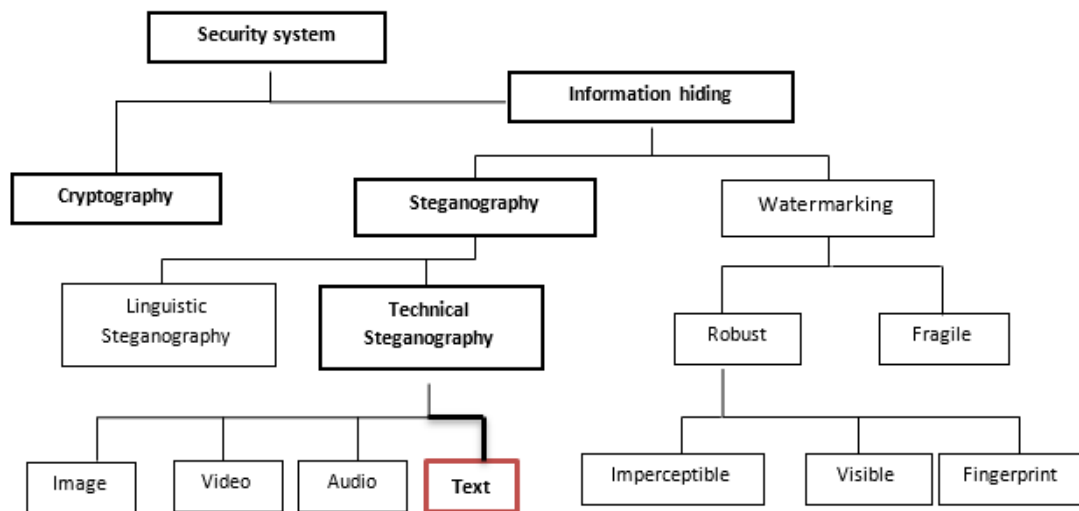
Security system

Information hiding

Cryptography

Steganography

Watermarking

Linguistic Steganography

Technical Steganography

Robust

Fragile

Image

Video

Audio

Text

Imperceptible

Visible

Fingerprint